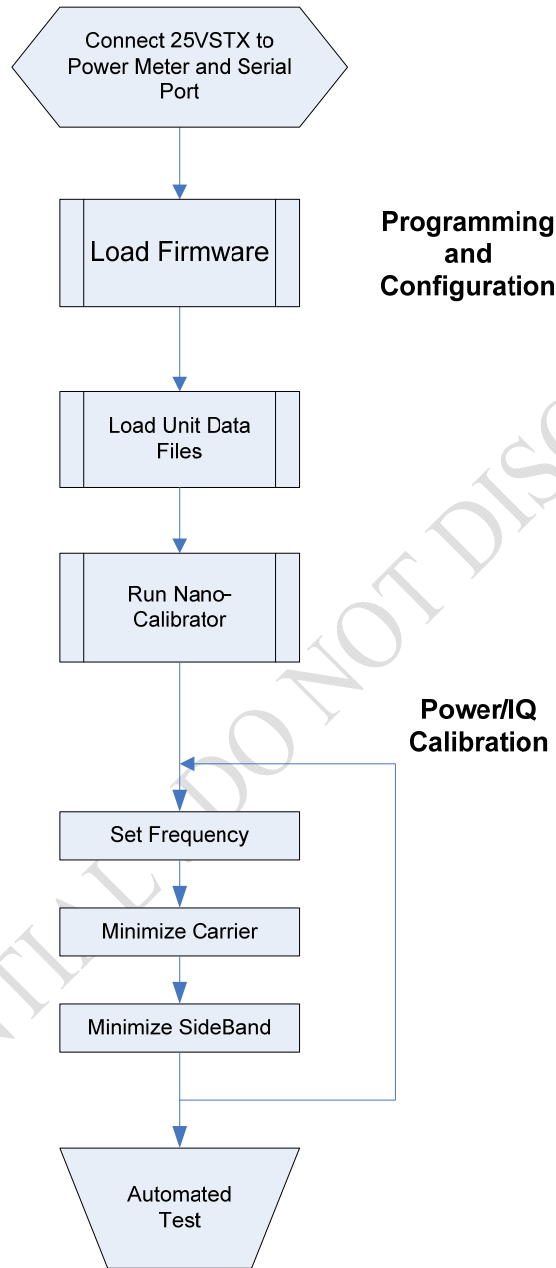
Connect 25VSTX to Power Meter and Serial Port

Load Firmware

Programming and Configuration

Load Unit Data Files

Run Nano-Calibrator

Power/IQ Calibration

Set Frequency

Minimize Carrier

Minimize SideBand

Automated Test

TIAL DO NOT DISC